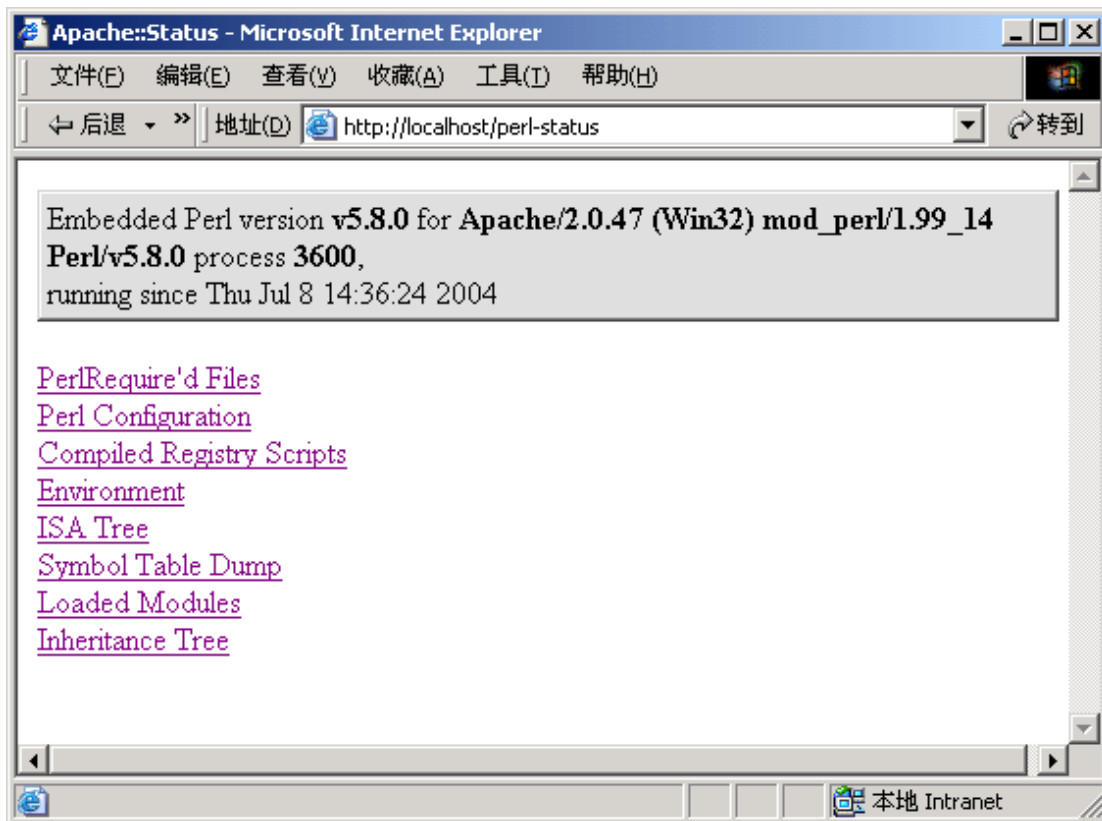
Apache::Status - Microsoft Internet Explorer

文件(F) 编辑(E) 查看(V) 收藏(A) 工具(T) 帮助(H)

后退 » 地址(D) http://localhost/perl-status 转到

Embedded Perl version **v5.8.0** for **Apache/2.0.47 (Win32) mod_perl/1.99_14 Perl/v5.8.0** process **3600**, running since Thu Jul 8 14:36:24 2004

PerlRequire'd Files
Perl Configuration
Compiled Registry Scripts
Environment
ISA Tree
Symbol Table Dump
Loaded Modules
Inheritance Tree

本地 Intranet